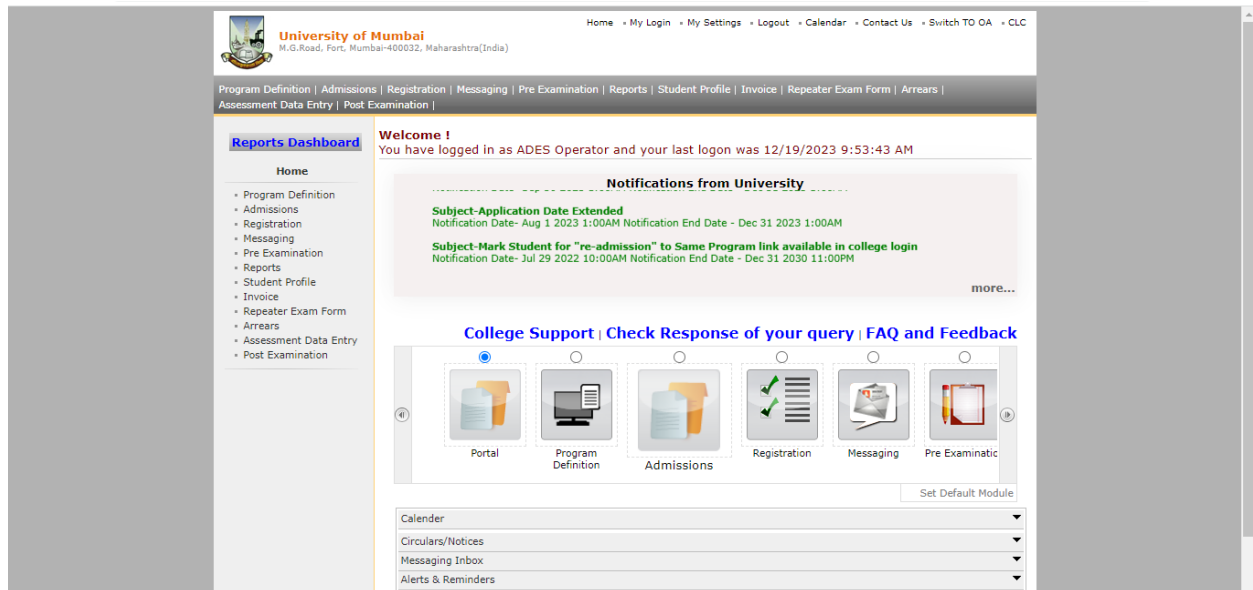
University of Mumbai
M.G.Road, Fort, Mumbai-400032, Maharashtra(India)

Home · My Login · My Settings · Logout · Calendar · Contact Us · Switch TO OA · CLC

Program Definition | Admissions | Registration | Messaging | Pre Examination | Reports | Student Profile | Invoice | Repeater Exam Form | Arrears | Assessment Data Entry | Post Examination |

Reports Dashboard

Home

- Program Definition
- Admissions
- Registration
- Messaging
- Pre Examination
- Reports
- Student Profile
- Invoice
- Repeater Exam Form
- Arrears
- Assessment Data Entry
- Post Examination

Welcome !
You have logged in as ADES Operator and your last logon was 12/19/2023 9:53:43 AM

Notifications from University

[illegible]

Subject-Application Date Extended
Notification Date- Aug 1 2023 1:00AM Notification End Date - Dec 31 2023 1:00AM

Subject-Mark Student for "re-admission" to Same Program link available in college login
Notification Date- Jul 29 2022 10:00AM Notification End Date - Dec 31 2030 11:00PM

more...

College Support | Check Response of your query | FAQ and Feedback

Portal
Program Definition
Admissions
Registration
Messaging
Pre Examinatic

Set Default Module

Calender
Circulars/Notices
Messaging Inbox
Alerts & Reminders